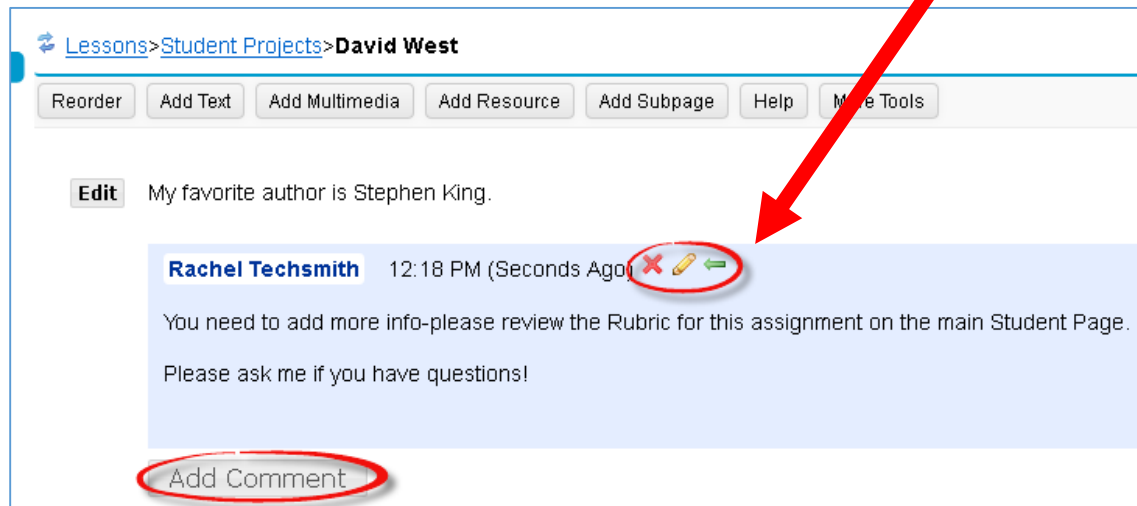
Lessons>Student Projects>David West

Reorder Add Text Add Multimedia Add Resource Add Subpage Help M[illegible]re Tools

Edit My favorite author is Stephen King.

Rachel Techsmith 12:18 PM (Seconds Ago)

You need to add more info-please review the Rubric for this assignment on the main Student Page.

Please ask me if you have questions!

Add Comment